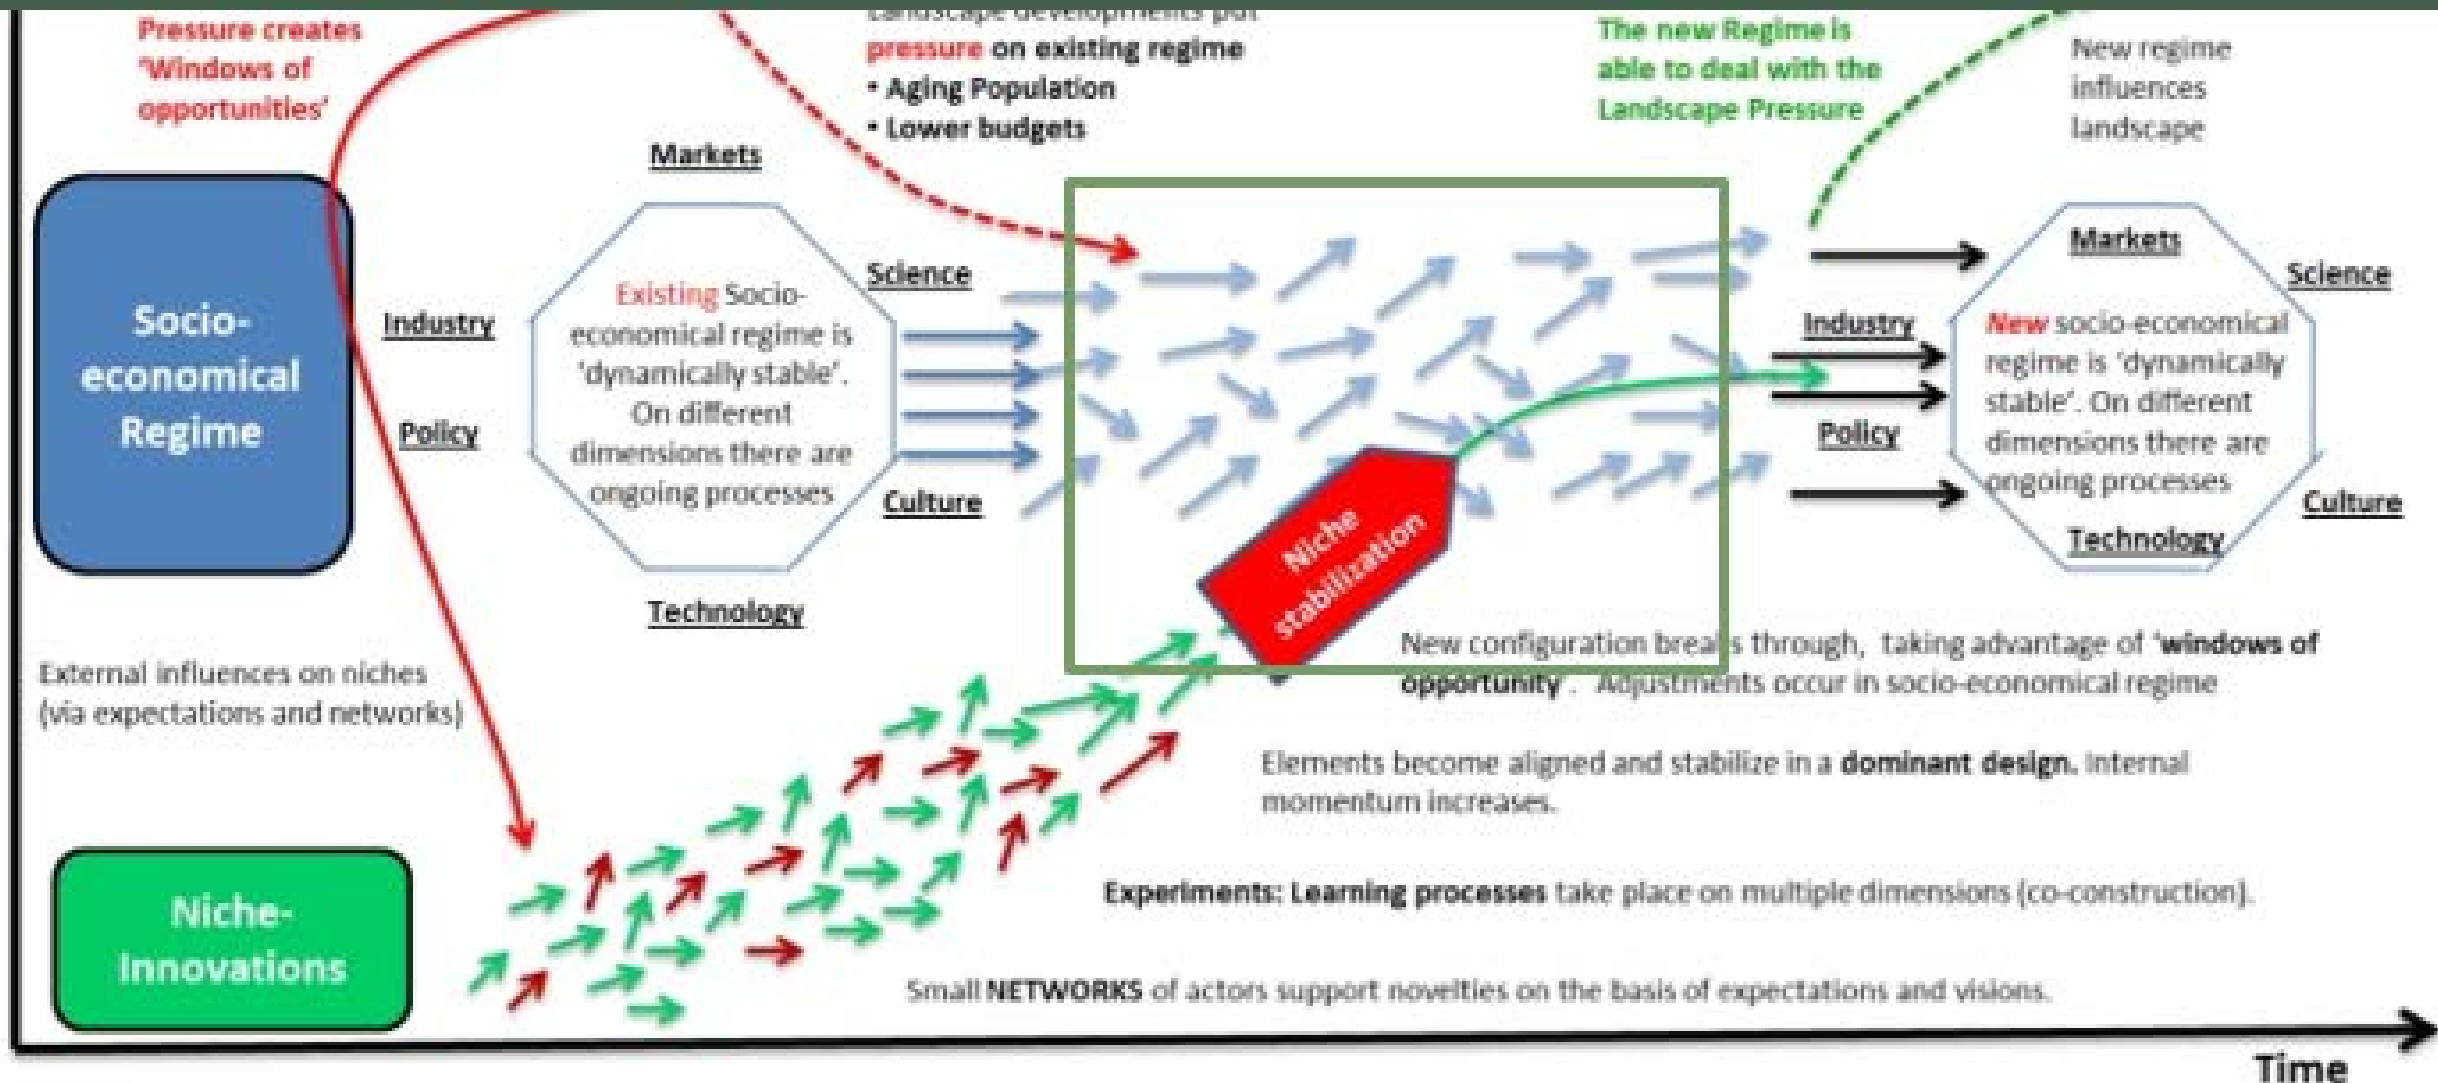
Pressure creates 'Windows of opportunities'

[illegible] pressure on existing regime
• Aging Population
• Lower budgets

The new Regime is able to deal with the Landscape Pressure

New regime influences landscape

Socio-economical Regime

Markets

Industry

Policy

Science

Culture

Technology

Existing Socio-economical regime is 'dynamically stable'. On different dimensions there are ongoing processes

Markets

Industry

Policy

Science

Culture

Technology

New socio-economical regime is 'dynamically stable'. On different dimensions there are ongoing processes

Niche stabilization

New configuration brea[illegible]s through, taking advantage of 'windows of opportunity'. Adjustments occur in socio-economical regime

External influences on niches (via expectations and networks)

Elements become aligned and stabilize in a dominant design. Internal momentum increases.

Experiments: Learning processes take place on multiple dimensions (co-construction).

Niche-Innovations

Small NETWORKS of actors support novelties on the basis of expectations and visions.

Time